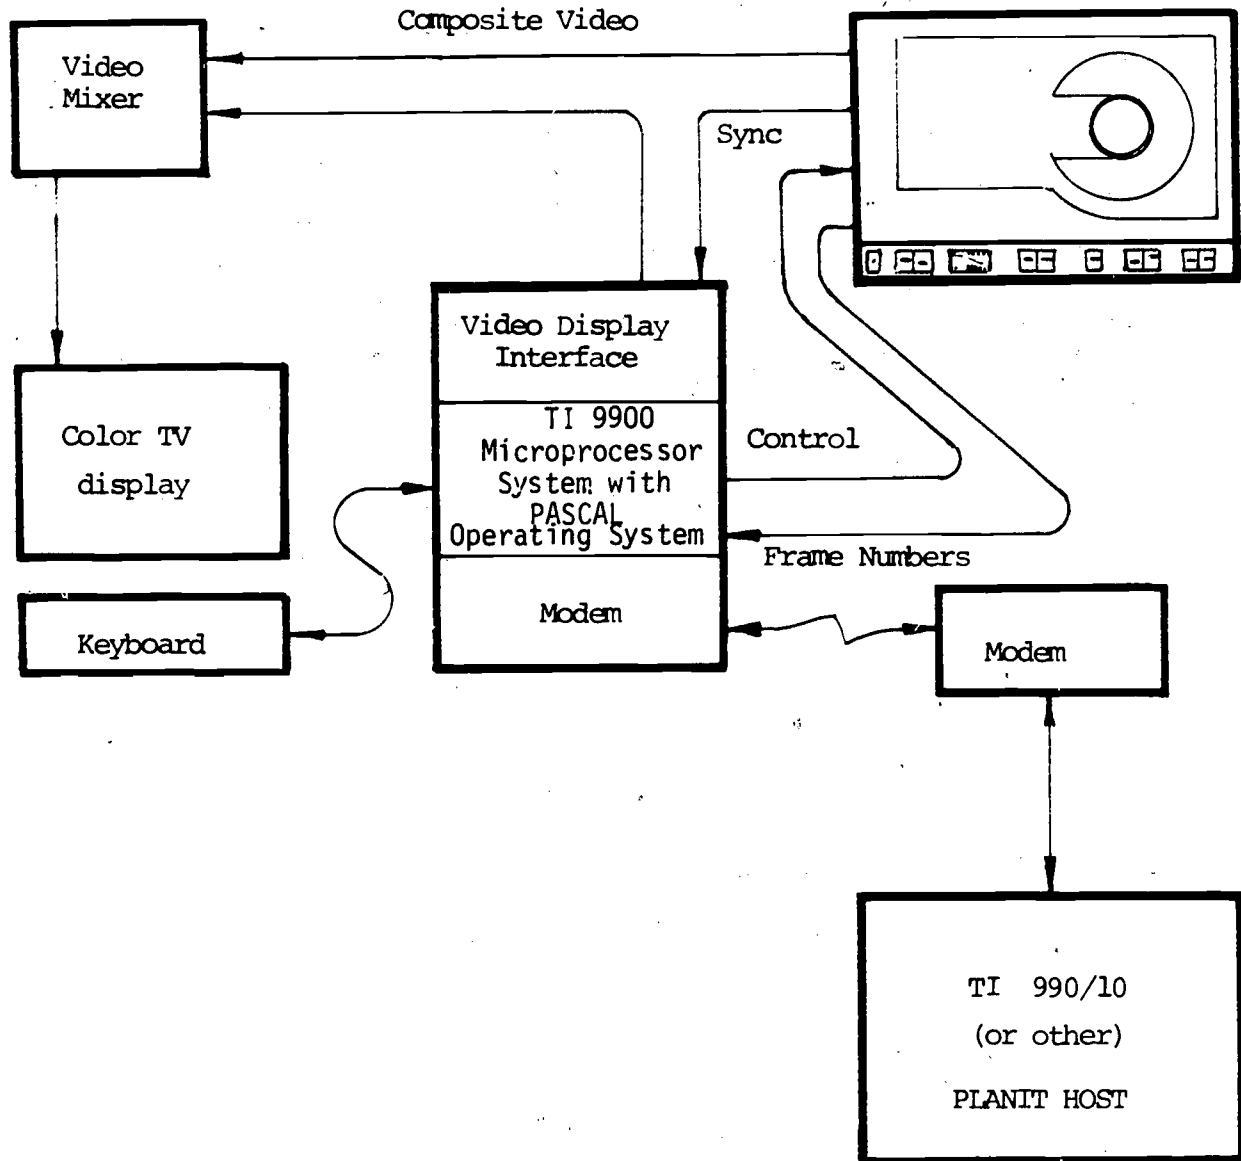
Composite Video

Video Mixer

Sync

Color TV display

Video Display Interface

TI 9900 Microprocessor System with PASCAL Operating System

Control

Frame Numbers

Modem

Keyboard

Modem

TI 990/10
(or other)
PLANIT HOST